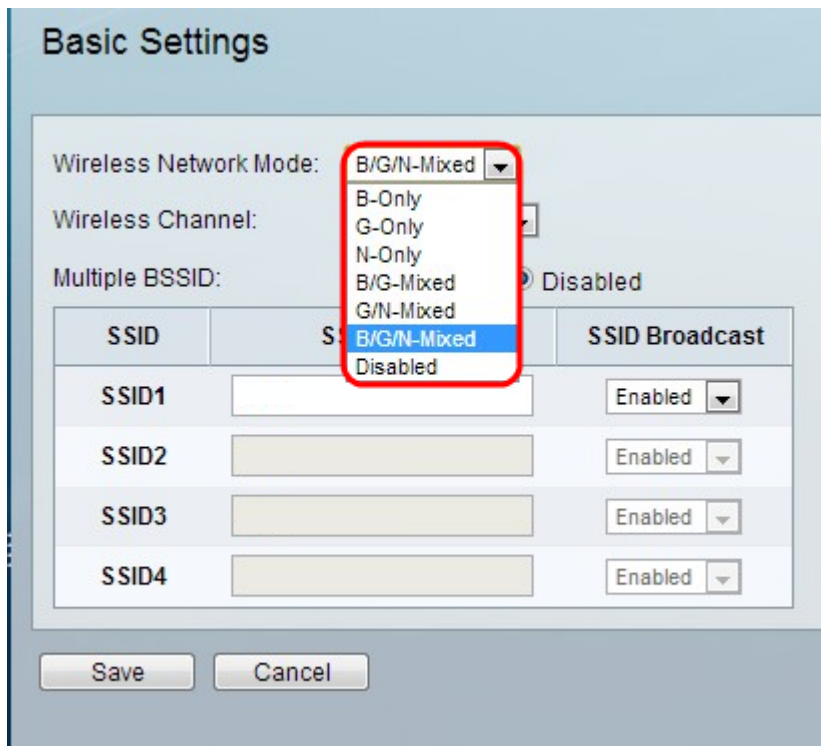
Basic Settings

Wireless Network Mode: B/G/N-Mixed

B-Only
G-Only
N-Only
B/G-Mixed
G/N-Mixed
B/G/N-Mixed
Disabled

Wireless Channel:

Multiple BSSID: Disabled

| SSID | SS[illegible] | SSID Broadcast |
|---|---|---|
| SSID1 | | Enabled |
| SSID2 | | Enabled |
| SSID3 | | Enabled |
| SSID4 | | Enabled |

Save Cancel